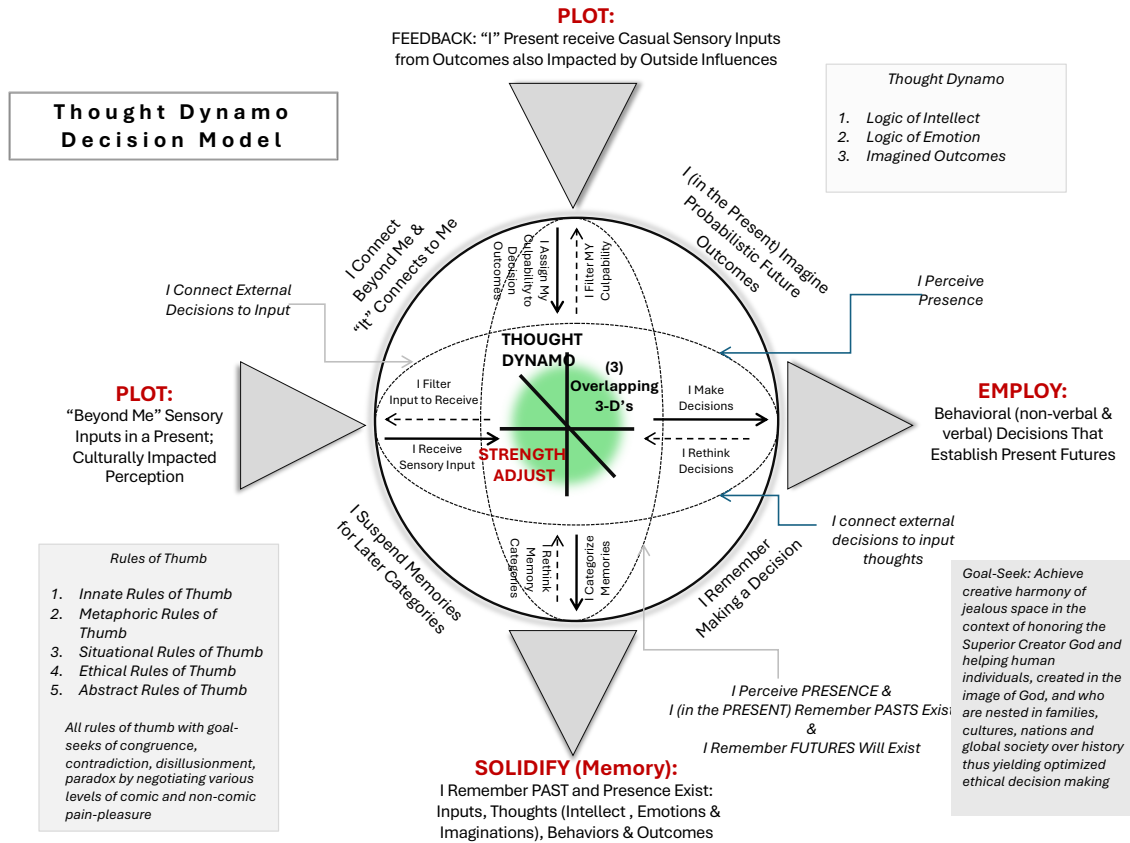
PLOT:
FEEDBACK: "I" Present receive Casual Sensory Inputs from Outcomes also Impacted by Outside Influences

Thought Dynamo Decision Model

Thought Dynamo

1. Logic of Intellect
2. Logic of Emotion
3. Imagined Outcomes

I Connect Beyond Me & "It" Connects to Me

I Assign My Culpability to Decision Outcomes

I Filter MY Culpability

I (in the Present) Imagine Probabilistic Future Outcomes

I Connect External Decisions to Input

I Perceive Presence

THOUGHT DYNAMO

(3) Overlapping 3-D's

PLOT:
"Beyond Me" Sensory Inputs in a Present; Culturally Impacted Perception

I Filter Input to Receive

I Receive Sensory Input

STRENGTH ADJUST

I Make Decisions

I Rethink Decisions

EMPLOY:
Behavioral (non-verbal & verbal) Decisions That Establish Present Futures

I Suspend Memories for Later Categories

I Rethink Memory Categories

I Categorize Memories

I Remember Making a Decision

I connect external decisions to input thoughts

Rules of Thumb

1. Innate Rules of Thumb
2. Metaphoric Rules of Thumb
3. Situational Rules of Thumb
4. Ethical Rules of Thumb
5. Abstract Rules of Thumb

All rules of thumb with goal-seeks of congruence, contradiction, disillusionment, paradox by negotiating various levels of comic and non-comic pain-pleasure

Goal-Seek: Achieve creative harmony of jealous space in the context of honoring the Superior Creator God and helping human individuals, created in the image of God, and who are nested in families, cultures, nations and global society over history thus yielding optimized ethical decision making

I Perceive PRESENCE &
I (in the PRESENT) Remember PASTS Exist
&
I Remember FUTURES Will Exist

SOLIDIFY (Memory):
I Remember PAST and Presence Exist: Inputs, Thoughts (Intellect , Emotions & Imaginations), Behaviors & Outcomes